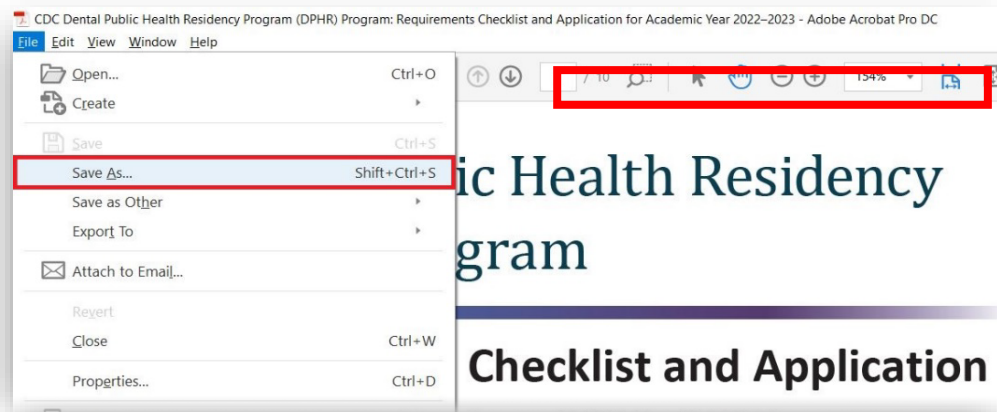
CDC Dental Public Health Residency Program (DPHR) Program: Requirements Checklist and Application for Academic Year 2022–2023 - Adobe Acrobat Pro DC

File Edit View Window Help

Open... Ctrl+O
Create
Save Ctrl+S
Save As... Shift+Ctrl+S
Save as Other
Export To
Attach to Email...
Revert
Close Ctrl+W
Properties... Ctrl+D

/ 10

154%

ic Health Residency
gram

Checklist and Application